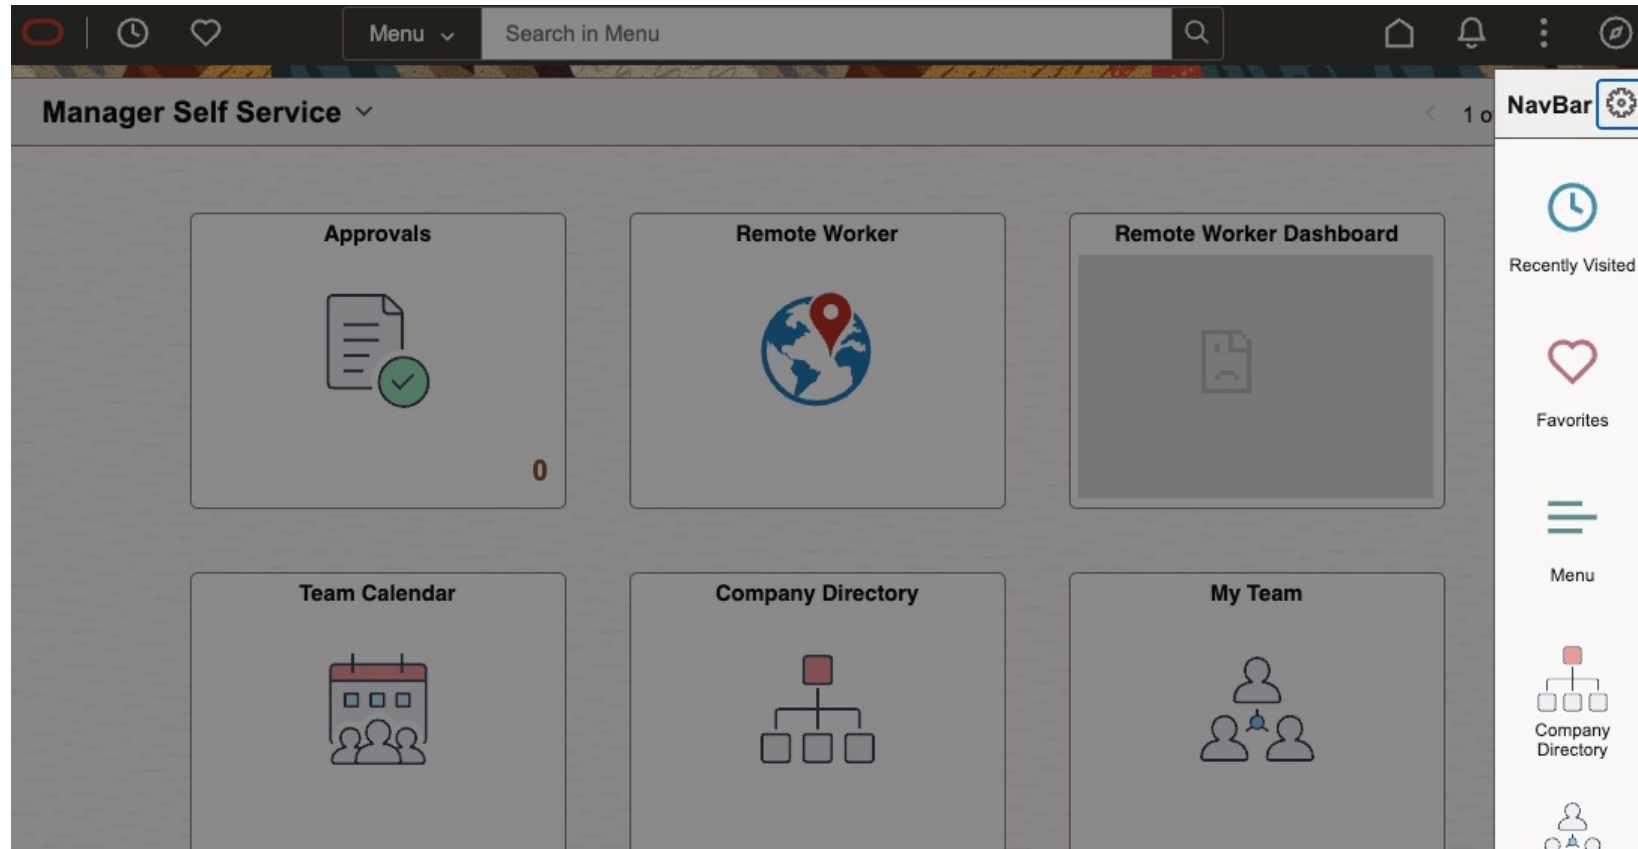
Menu
Search in Menu

Manager Self Service

1 o

NavBar

Approvals

0

Remote Worker

Remote Worker Dashboard

Team Calendar

Company Directory

My Team

Recently Visited

Favorites

Menu

Company Directory